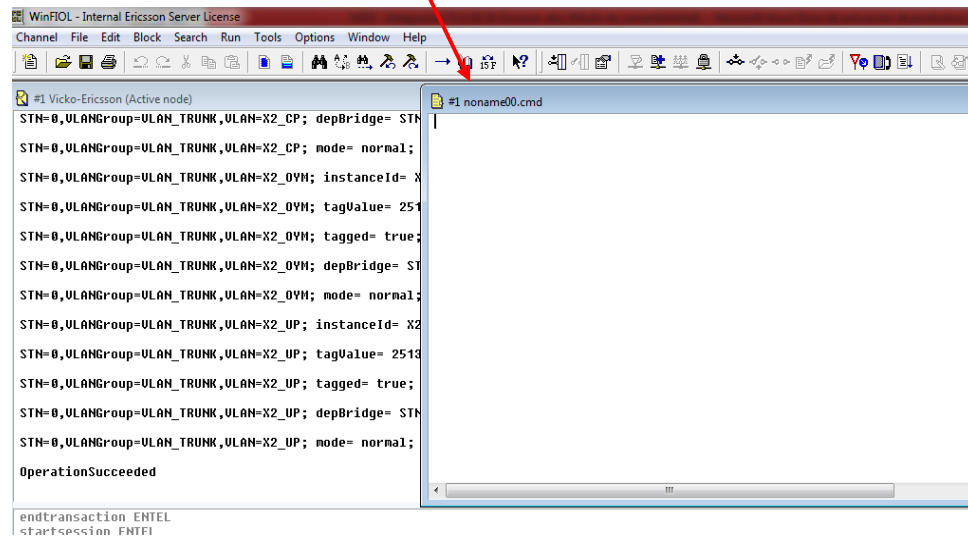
WinFIOL - Internal Ericsson Server License

Channel File Edit Block Search Run Tools Options Window Help

#1 Vicko-Ericsson (Active node)

#1 noname00.cmd

STN=0,VLANGroup=VLAN_TRUNK,VLAN=X2_CP; depBridge= STN

STN=0,VLANGroup=VLAN_TRUNK,VLAN=X2_CP; mode= normal;

STN=0,VLANGroup=VLAN_TRUNK,VLAN=X2_OVM; instanceId= X

STN=0,VLANGroup=VLAN_TRUNK,VLAN=X2_OVM; tagValue= 251

STN=0,VLANGroup=VLAN_TRUNK,VLAN=X2_OVM; tagged= true;

STN=0,VLANGroup=VLAN_TRUNK,VLAN=X2_OVM; depBridge= ST

STN=0,VLANGroup=VLAN_TRUNK,VLAN=X2_OVM; mode= normal;

STN=0,VLANGroup=VLAN_TRUNK,VLAN=X2_UP; instanceId= X2

STN=0,VLANGroup=VLAN_TRUNK,VLAN=X2_UP; tagValue= 2513

STN=0,VLANGroup=VLAN_TRUNK,VLAN=X2_UP; tagged= true;

STN=0,VLANGroup=VLAN_TRUNK,VLAN=X2_UP; depBridge= STN

STN=0,VLANGroup=VLAN_TRUNK,VLAN=X2_UP; mode= normal;

OperationSucceeded

endtransaction ENTEL
startsession ENTEL